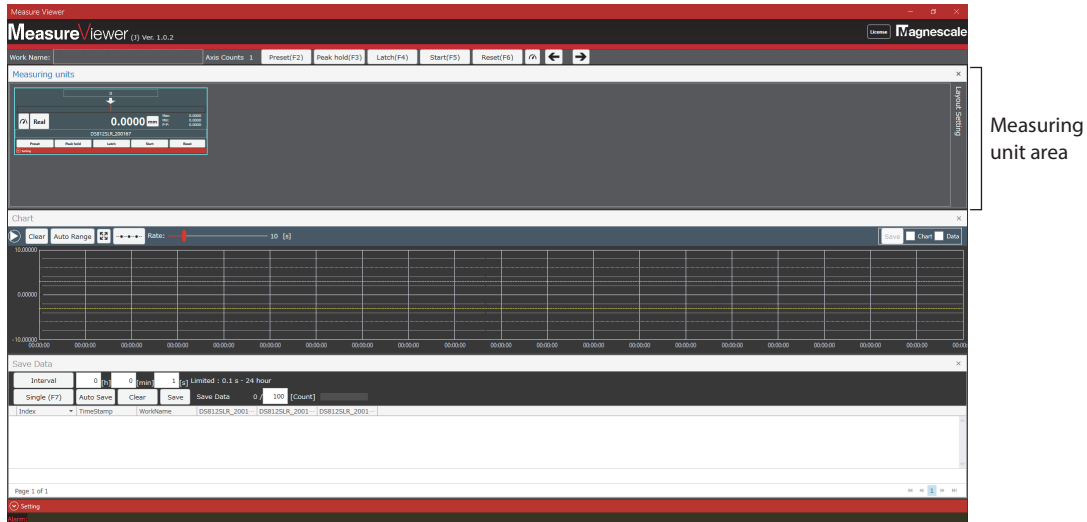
Measure Viewer

MeasureViewer (J) Ver. 1.0.2

License Magnescale

Work Name: Axis Counts 1 Preset(F2) Peak hold(F3) Latch(F4) Start(F5) Reset(F6)

Measuring units

Real 0.0000 mm

DS812SLR_200187

Preset Peak hold Latch Start Reset

Setting

Layout Setting

Measuring unit area

Chart

Clear Auto Range Rate: 10 [s]

Save Chart Data

10.00000

0.00000

-10.00000

00:00:00 00:00:00 00:00:00 00:00:00 00:00:00 00:00:00 00:00:00 00:00:00 00:00:00 00:00:00 00:00:00 00:00:00 00:00:00 00:00:00 00:00:00 00:00:00 00:00:00 00:00:00 00:00:00 00:00:00 00:00:00

Save Data

Interval 0 [h] 0 [min] 1 [s] Limited : 0.1 s - 24 hour

Single (F7) Auto Save Clear Save Save Data 0 / 100 [Count]

| Index | TimeStamp | WorkName | DS812SLR_2001... | DS812SLR_2001... | DS812SLR_2001... |
|---|---|---|---|---|---|

Page 1 of 1

1

Setting

Alarm